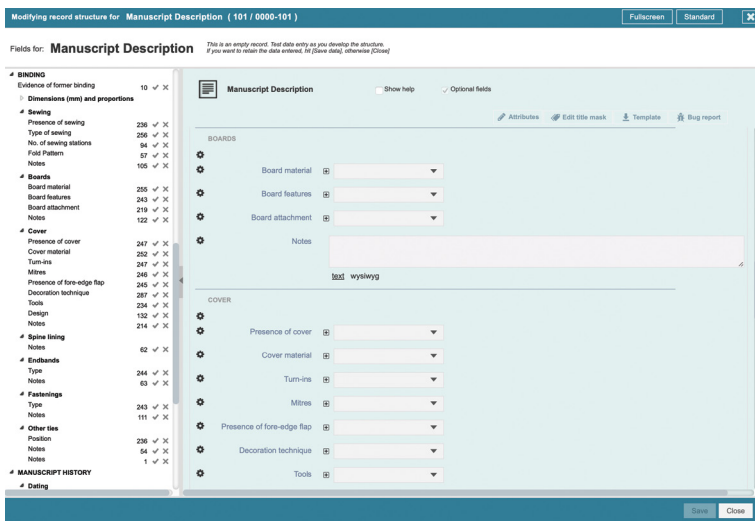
Modifying record structure for Manuscript Description ( 101 / 0000-101 )

Fullscreen Standard ✕

Fields for: Manuscript Description

This is an empty record. Test data entry as you develop the structure. If you want to retain the data entered, hit [Save data], otherwise [Close]

BINDING
Evidence of former binding 10 ✓ ✕
Dimensions (mm) and proportions
Sewing
Presence of sewing 236 ✓ ✕
Type of sewing 256 ✓ ✕
No. of sewing stations 94 ✓ ✕
Fold Pattern 57 ✓ ✕
Notes 105 ✓ ✕
Boards
Board material 255 ✓ ✕
Board features 243 ✓ ✕
Board attachment 219 ✓ ✕
Notes 122 ✓ ✕
Cover
Presence of cover 247 ✓ ✕
Cover material 252 ✓ ✕
Turn-ins 247 ✓ ✕
Mitres 246 ✓ ✕
Presence of fore-edge flap 245 ✓ ✕
Decoration technique 287 ✓ ✕
Tools 234 ✓ ✕
Design 132 ✓ ✕
Notes 214 ✓ ✕
Spine lining
Notes 62 ✓ ✕
Endbands
Type 244 ✓ ✕
Notes 63 ✓ ✕
Fastenings
Type 243 ✓ ✕
Notes 111 ✓ ✕
Other ties
Position 236 ✓ ✕
Notes 54 ✓ ✕
Notes 1 ✓ ✕
MANUSCRIPT HISTORY
Dating

Manuscript Description

Show help

Optional fields

Attributes Edit title mask Template Bug report

BOARDS

Board material
Board features
Board attachment
Notes

text wysiwyg

COVER

Presence of cover
Cover material
Turn-ins
Mitres
Presence of fore-edge flap
Decoration technique
Tools

Save Close